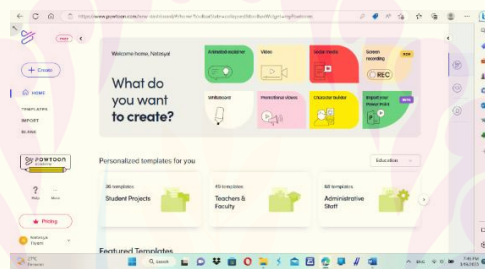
https://www.powtoon.com/new-dashboard/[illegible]

+ Create

HOME

TEMPLATES

IMPORT

BLANK

POWTOON

Help

More

Pricing

Natasya Ozawe

Welcome home, Natasya!

What do you want to create?

Animated explainer

Video

Social media

Screen recording

NEW

REC

Whiteboard

Promotional videos

Character builder

Import your PowerPoint

NEW

Personalized templates for you

Education

26 templates

Student Projects

45 templates

Teachers & Faculty

60 templates

Administrative Staff

Featured Templates

27°C

Search

7:41 PM

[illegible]